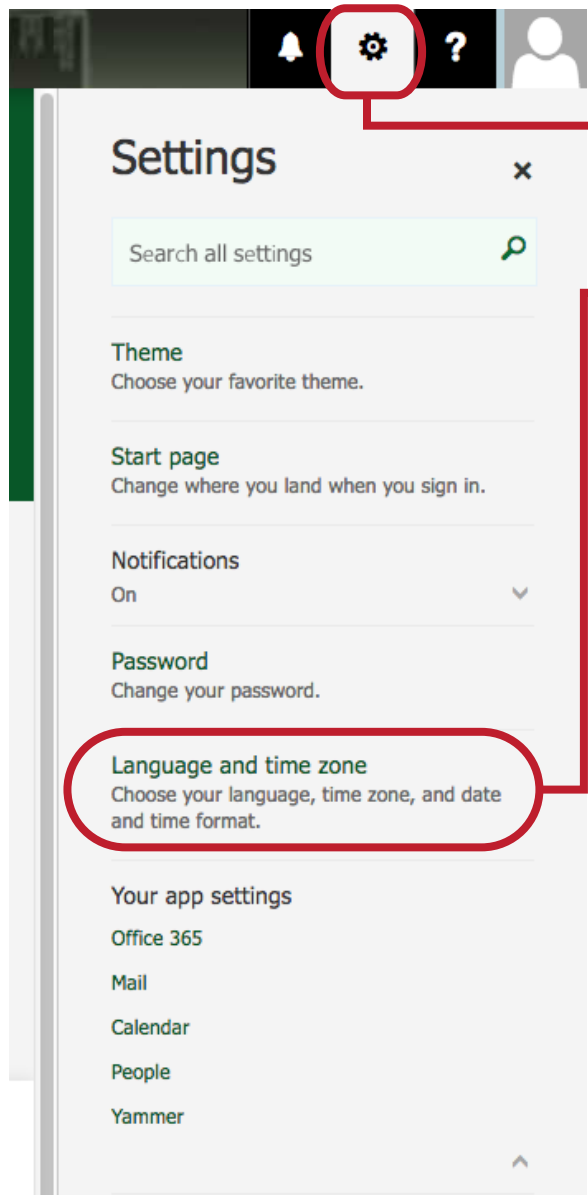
?

Settings

×

Search all settings

Theme
Choose your favorite theme.

Start page
Change where you land when you sign in.

Notifications
On

Password
Change your password.

Language and time zone
Choose your language, time zone, and date and time format.

Your app settings
Office 365
Mail
Calendar
People
Yammer